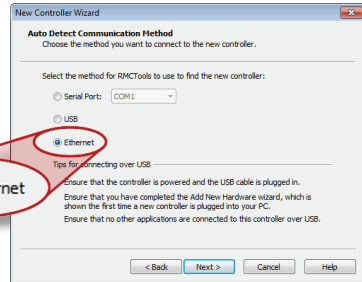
New Controller Wizard

Auto Detect Communication Method
Choose the method you want to connect to the new controller.

Select the method for RMCTools to use to find the new controller:

Serial Port: COM1

USB

Ethernet

rnet

Tips for connecting over USB

Ensure that the controller is powered and the USB cable is plugged in.

Ensure that you have completed the Add New Hardware wizard, which is shown the first time a new controller is plugged into your PC.

Ensure that no other applications are connected to this controller over USB.

< Back Next > Cancel Help